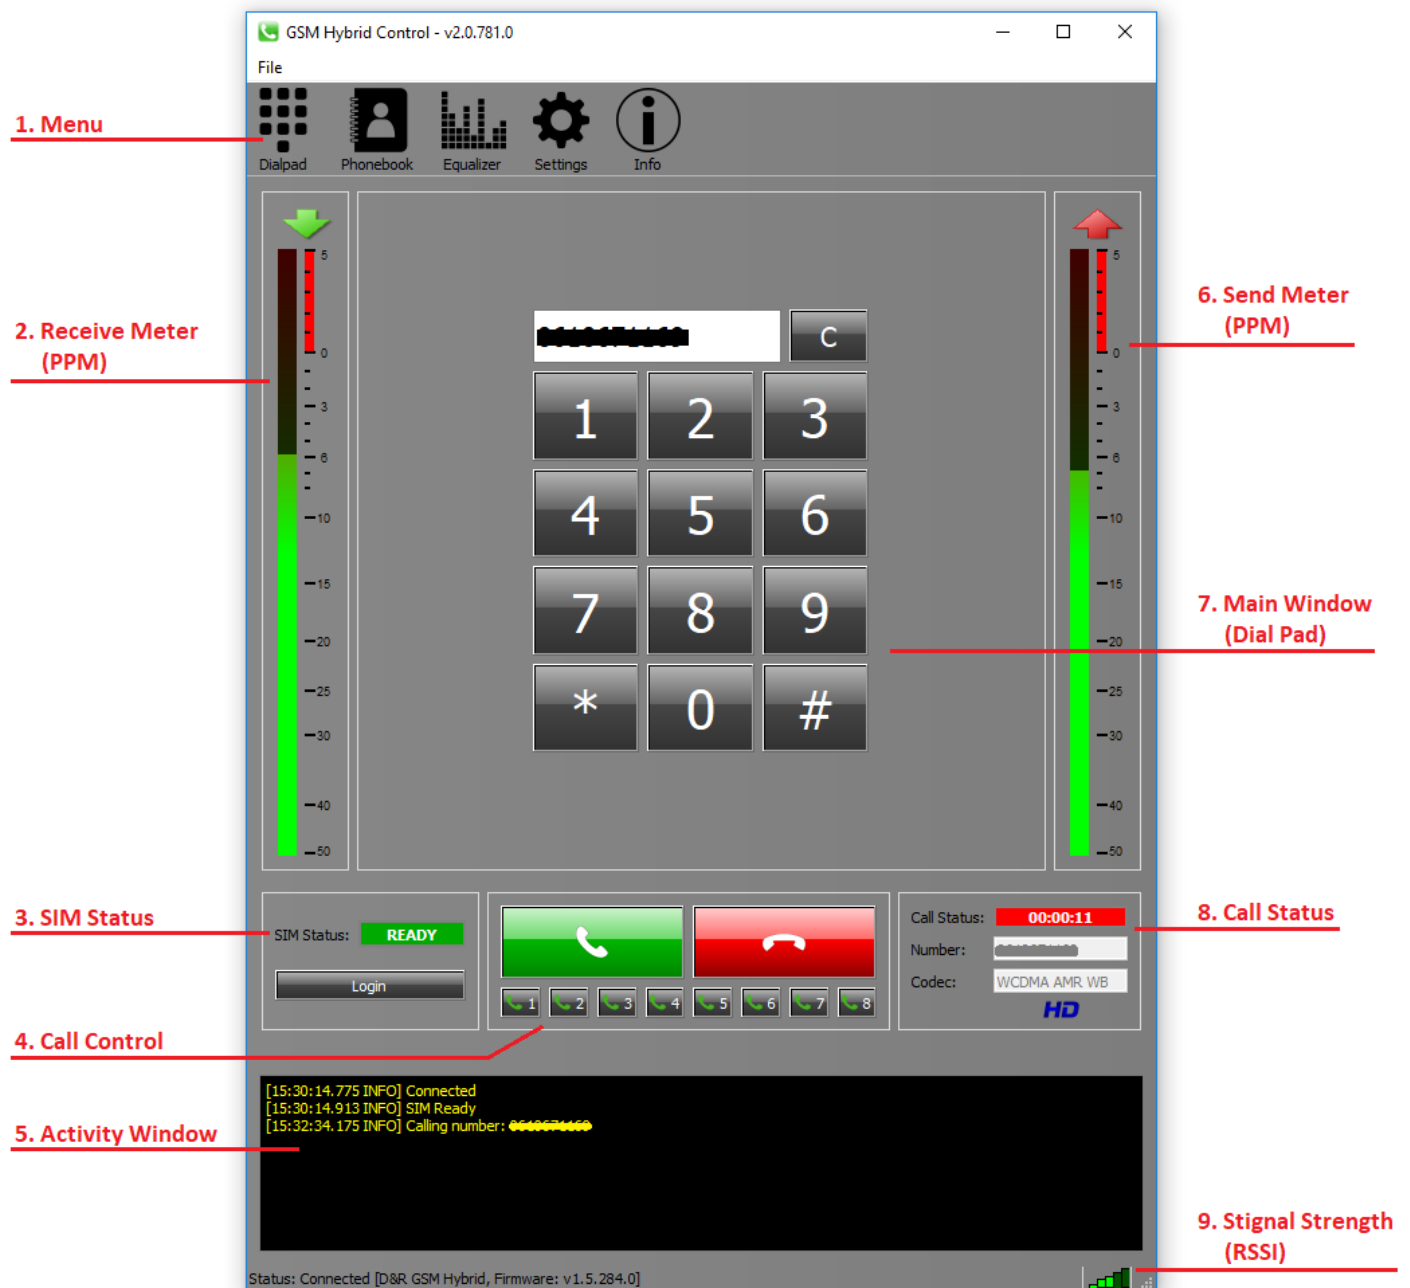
GSM Hybrid Control - v2.0.781.0

File

Dialpad Phonebook Equalizer Settings Info

1. Menu

2. Receive Meter (PPM)

5
0
3
6
10
15
20
25
30
40
50

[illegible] C

1 2 3
4 5 6
7 8 9
* 0 #

6. Send Meter (PPM)

5
0
3
6
10
15
20
25
30
40
50

7. Main Window (Dial Pad)

3. SIM Status

SIM Status: READY

Login

1 2 3 4 5 6 7 8

Call Status: 00:00:11
Number: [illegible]
Codec: WCDMA AMR WB
HD

8. Call Status

4. Call Control

5. Activity Window

[15:30:14.775 INFO] Connected
[15:30:14.913 INFO] SIM Ready
[15:32:34.175 INFO] Calling number: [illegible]

9. Stignal Strength (RSSI)

Status: Connected [D&R GSM Hybrid, Firmware: v1.5.284.0]